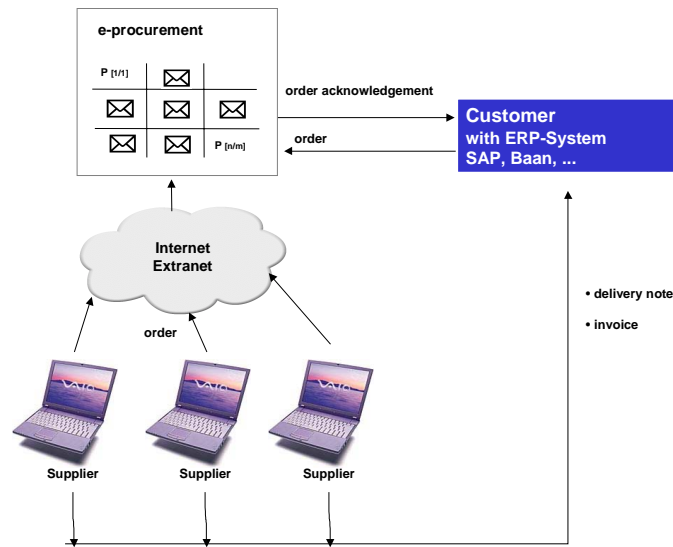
e-procurement

P [1/1]

P [n/m]

order acknowledgement

order

Customer
with ERP-System
SAP, Baan, ...

Internet
Extranet

order

• delivery note

• invoice

VAIO

VAIO

VAIO

Supplier

Supplier

Supplier